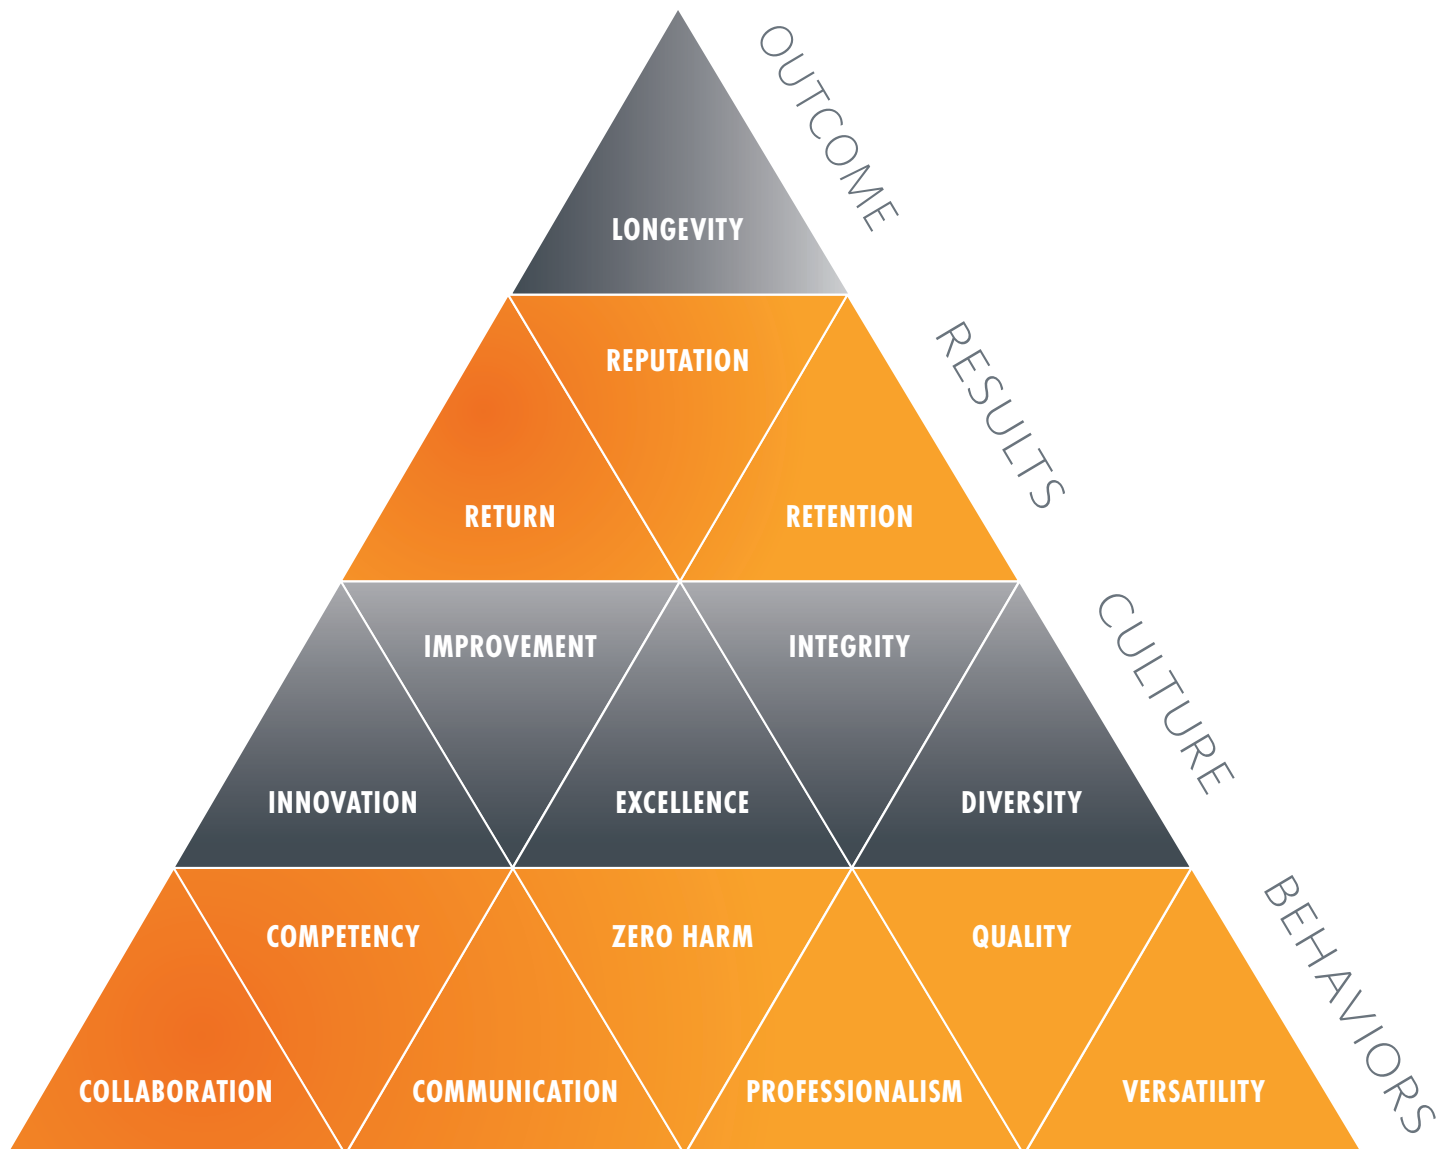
OUTCOME

LONGEVITY

RESULTS

REPUTATION

RETURN

RETENTION

CULTURE

IMPROVEMENT

INTEGRITY

INNOVATION

EXCELLENCE

DIVERSITY

BEHAVIORS

COMPETENCY

ZERO HARM

QUALITY

COLLABORATION

COMMUNICATION

PROFESSIONALISM

VERSATILITY